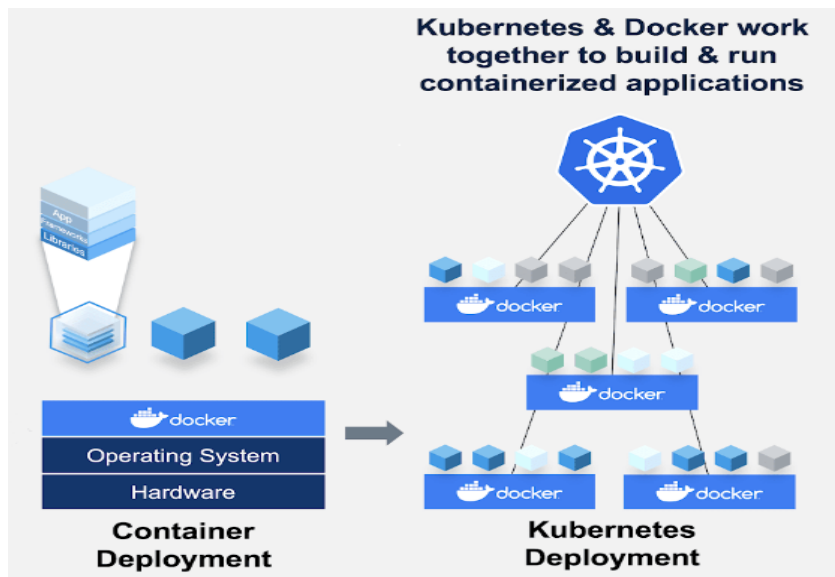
Kubernetes & Docker work together to build & run containerized applications

App
Frameworks
Libraries

docker
Operating System
Hardware

Container Deployment

docker
docker
docker
docker
docker

Kubernetes Deployment